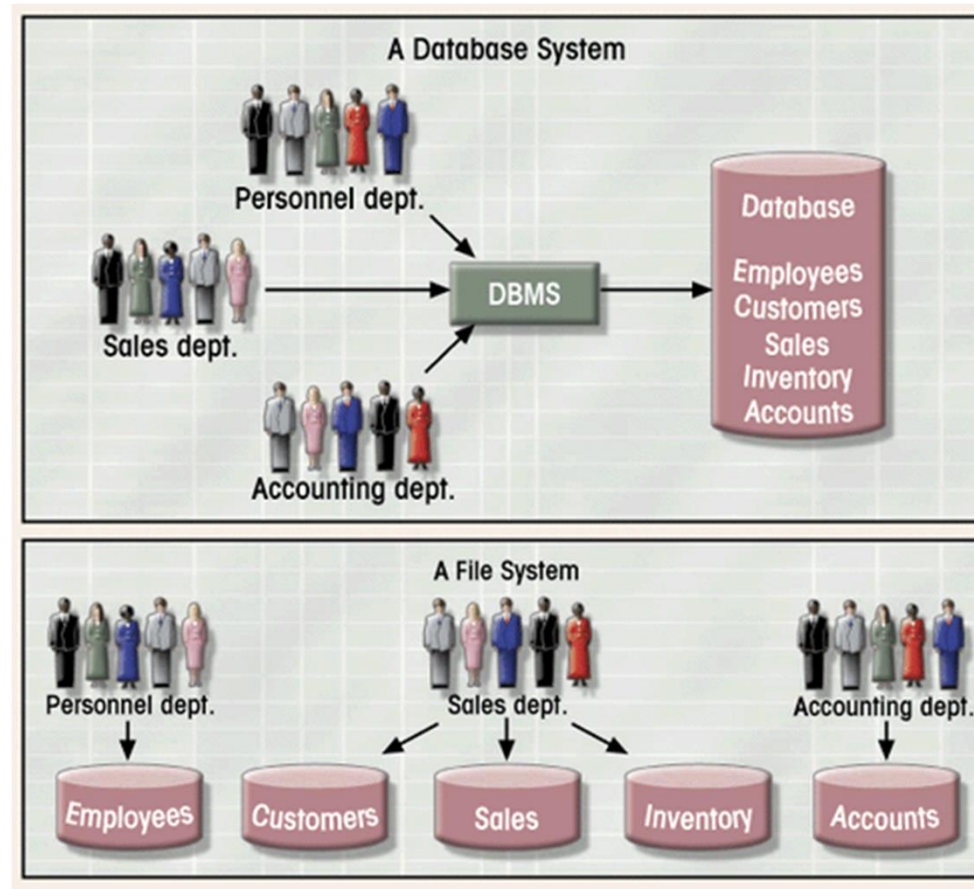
A Database System

Personnel dept.

Sales dept.

DBMS

Accounting dept.

Database

Employees
Customers
Sales
Inventory
Accounts

A File System

Personnel dept.

Sales dept.

Accounting dept.

Employees

Customers

Sales

Inventory

Accounts